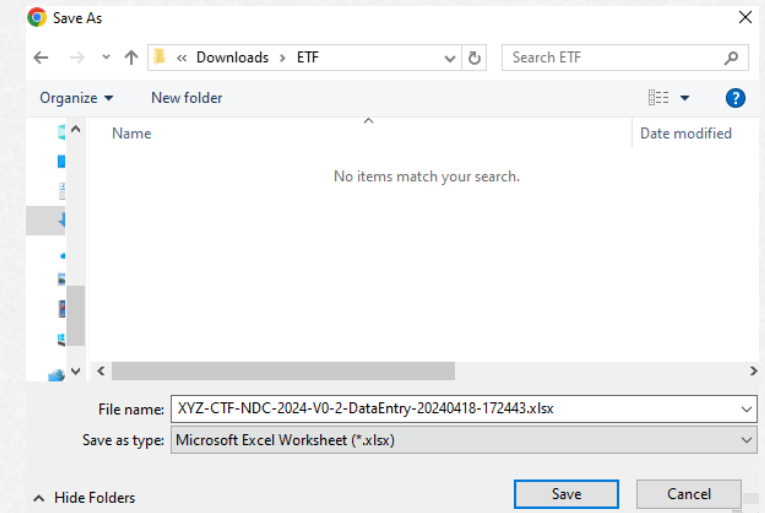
Save As

« Downloads › ETF

Search ETF

Organize ▾

New folder

?

Name

Date modified

No items match your search.

File name: XYZ-CTF-NDC-2024-V0-2-DataEntry-20240418-172443.xlsx

Save as type: Microsoft Excel Worksheet (*.xlsx)

Hide Folders

Save

Cancel